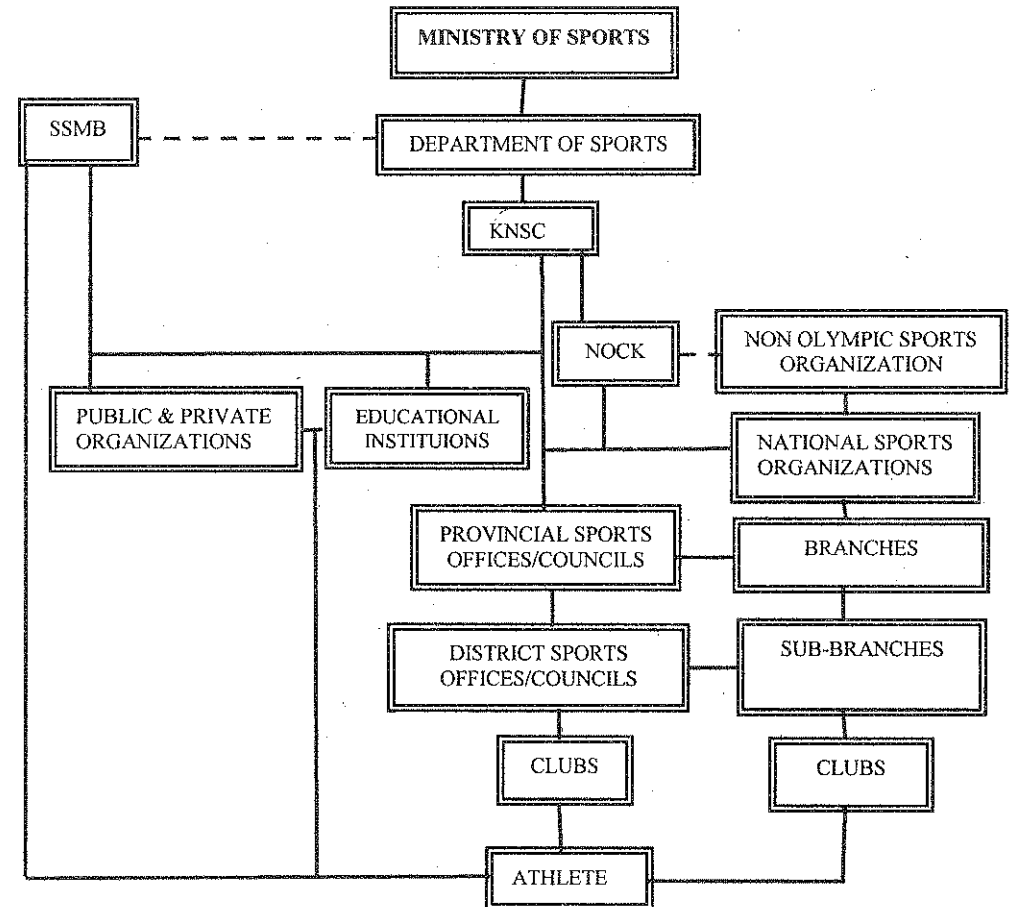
MINISTRY OF SPORTS

SSMB

DEPARTMENT OF SPORTS

KNSC

NOCK

NON OLYMPIC SPORTS ORGANIZATION

PUBLIC & PRIVATE ORGANIZATIONS

EDUCATIONAL INSTITUIONS

NATIONAL SPORTS ORGANIZATIONS

PROVINCIAL SPORTS OFFICES/COUNCILS

BRANCHES

DISTRICT SPORTS OFFICES/COUNCILS

SUB-BRANCHES

CLUBS

CLUBS

ATHLETE